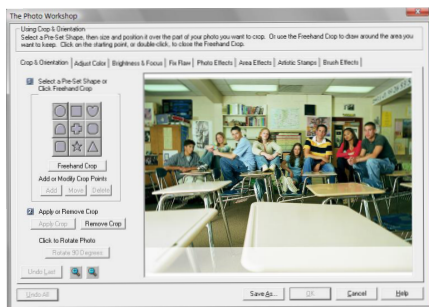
The Photo Workshop

Using Crop & Orientation
Select a Pre-Set Shape, then size and position it over the part of your photo you want to crop. Or use the Freehand Crop to draw around the area you want to keep. Click on the starting point, or double-click, to close the Freehand Crop.

Crop & Orientation | Adjust Color | Brightness & Focus | Fix Flaw | Photo Effects | Area Effects | Artistic Stamps | Brush Effects

1 Select a Pre-Set Shape or Click Freehand Crop

Freehand Crop

Add or Modify Crop Points

Add | Move | Delete

2 Apply or Remove Crop

Apply Crop | Remove Crop

Click to Rotate Photo

Rotate 90 Degrees

Undo Last

Undo All

Save As... | OK | Cancel | Help